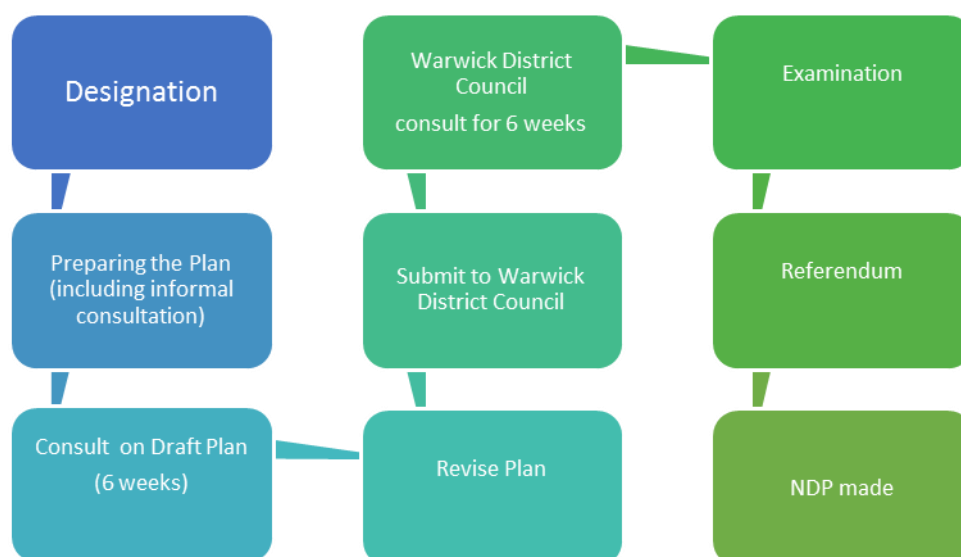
Designation

Preparing the Plan (including informal consultation)

Consult on Draft Plan

(6 weeks)

Revise Plan

Submit to Warwick District Council

Warwick District Council

consult for 6 weeks

Examination

Referendum

NDP made